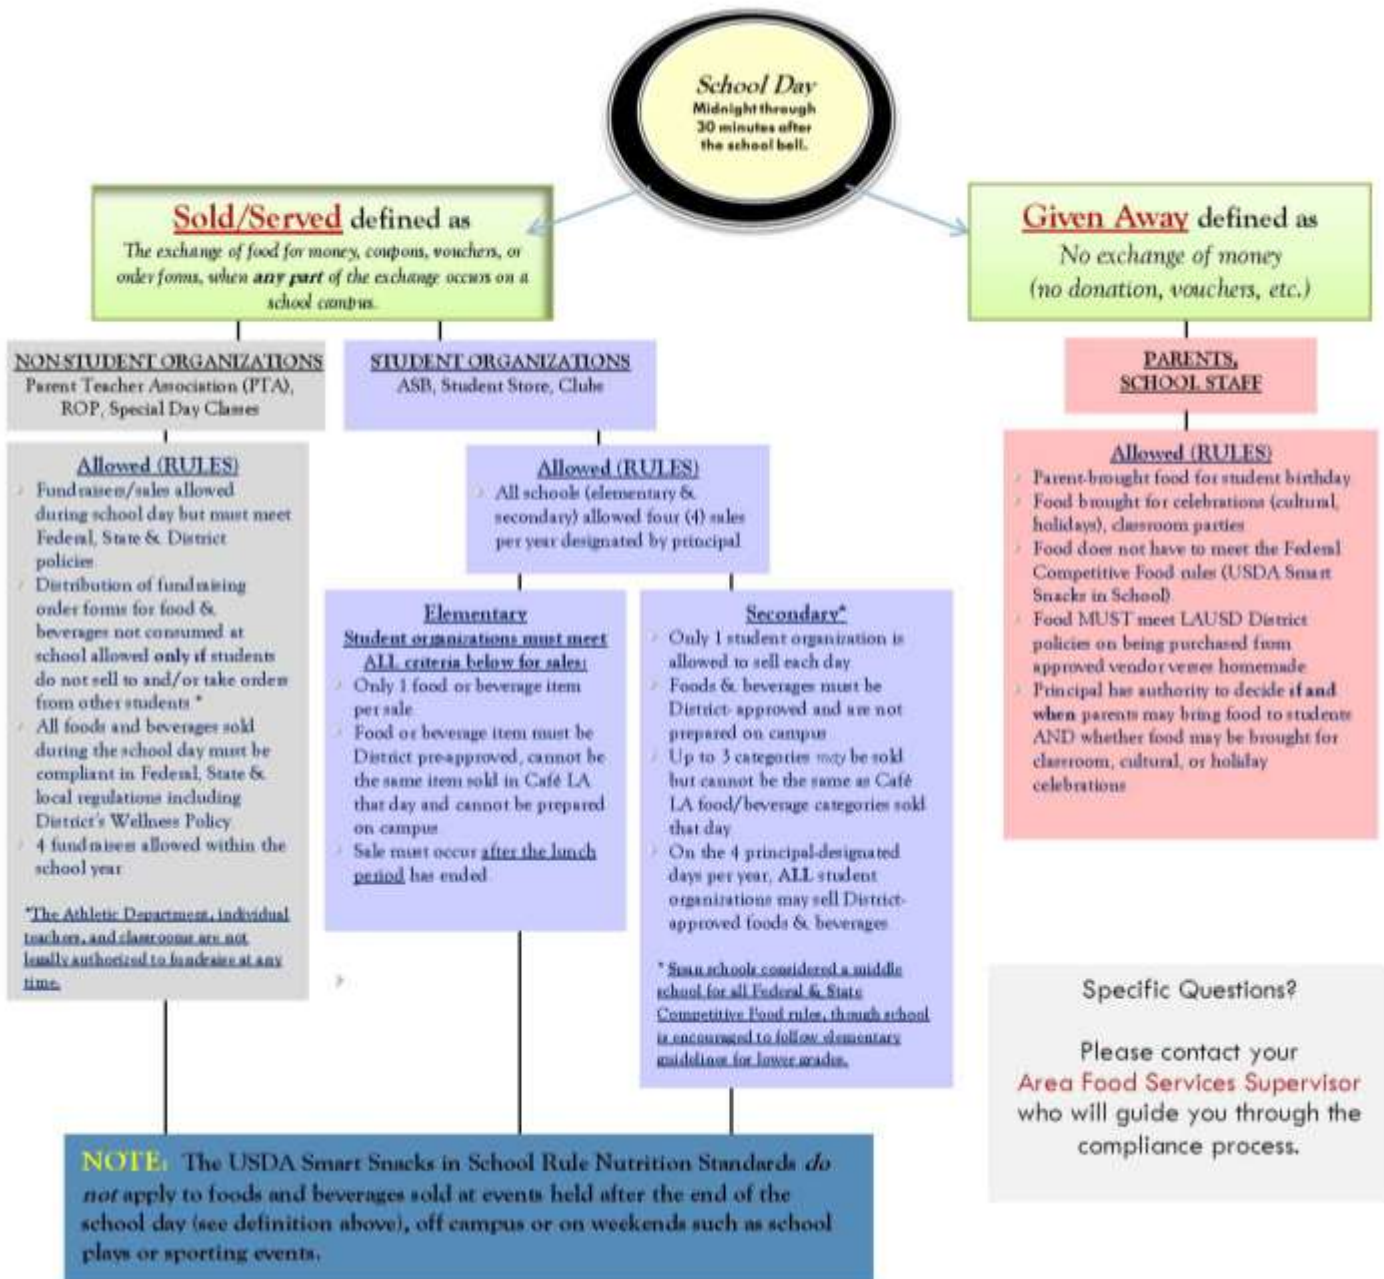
School Day
Midnight through 30 minutes after the school bell.

Sold/Served defined as
The exchange of food for money, coupons, vouchers, or order forms, when any part of the exchange occurs on a school campus.

Given Away defined as
No exchange of money
(no donation, vouchers, etc.)

NON STUDENT ORGANIZATIONS
Parent Teacher Association (PTA), ROP, Special Day Classes

STUDENT ORGANIZATIONS
ASB, Student Store, Clubs

PARENTS, SCHOOL STAFF

Allowed (RULES)
- Fundraisers/sales allowed during school day but must meet Federal, State & District policies
- Distribution of fundraising order forms for food & beverages not consumed at school allowed only if students do not sell to and/or take orders from other students *
- All foods and beverages sold during the school day must be compliant in Federal, State & local regulations including District's Wellness Policy
- 4 fundraisers allowed within the school year

*The Athletic Department, individual teachers, and classrooms are not legally authorized to fundraise at any time.

Allowed (RULES)
- All schools (elementary & secondary) allowed four (4) sales per year designated by principal

Elementary
Student organizations must meet ALL criteria below for sales:
- Only 1 food or beverage item per sale
- Food or beverage item must be District pre-approved, cannot be the same item sold in Café LA that day and cannot be prepared on campus
- Sale must occur after the lunch period has ended

Secondary*
- Only 1 student organization is allowed to sell each day
- Foods & beverages must be District- approved and are not prepared on campus
- Up to 3 categories may be sold but cannot be the same as Café LA food/beverage categories sold that day
- On the 4 principal-designated days per year, ALL student organizations may sell District-approved foods & beverages

* Span schools considered a middle school for all Federal & State Competitive Food rules, though school is encouraged to follow elementary guidelines for lower grades.

Allowed (RULES)
- Parent-brought food for student birthday
- Food brought for celebrations (cultural, holidays), classroom parties
- Food does not have to meet the Federal Competitive Food rules (USDA Smart Snacks in School)
- Food MUST meet LAUSD District policies on being purchased from approved vendor verses homemade
- Principal has authority to decide if and when parents may bring food to students AND whether food may be brought for classroom, cultural, or holiday celebrations

Specific Questions?

Please contact your Area Food Services Supervisor who will guide you through the compliance process.

NOTE: The USDA Smart Snacks in School Rule Nutrition Standards do not apply to foods and beverages sold at events held after the end of the school day (see definition above), off campus or on weekends such as school plays or sporting events.